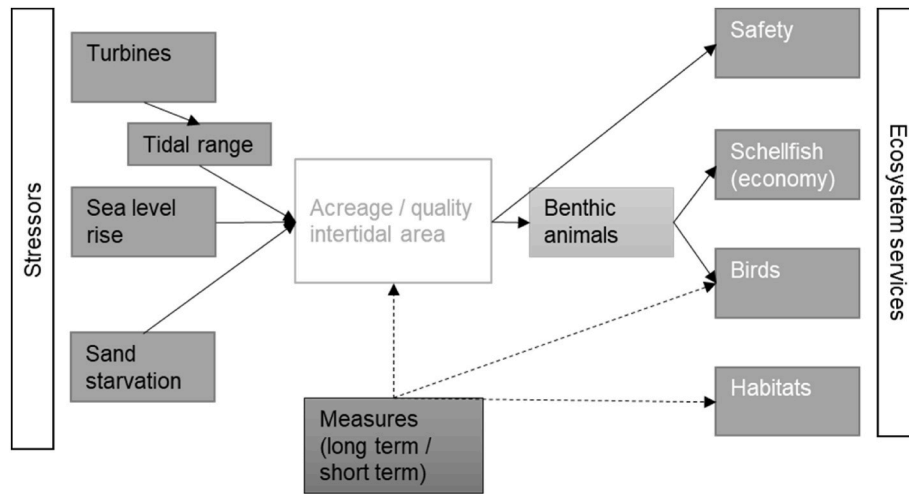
Stressors

Turbines

Tidal range

Sea level rise

Sand starvation

Acreage / quality intertidal area

Benthic animals

Measures (long term / short term)

Safety

Schellfish (economy)

Birds

Habitats

Ecosystem services